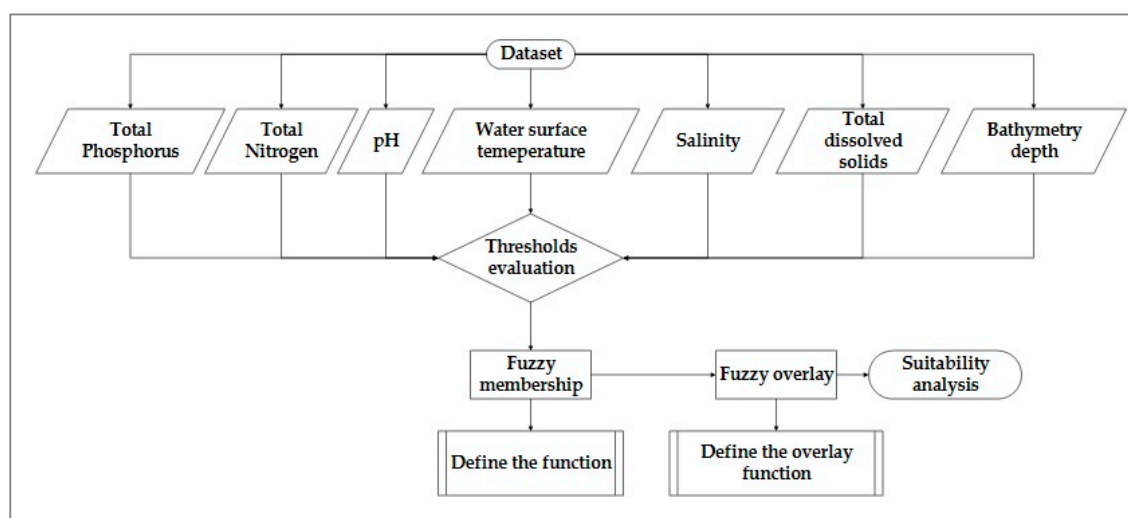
Dataset

Total Phosphorus

Total Nitrogen

pH

Water surface temeperature

Salinity

Total dissolved solids

Bathymetry depth

Thresholds evaluation

Fuzzy membership

Fuzzy overlay

Suitability analysis

Define the function

Define the overlay function